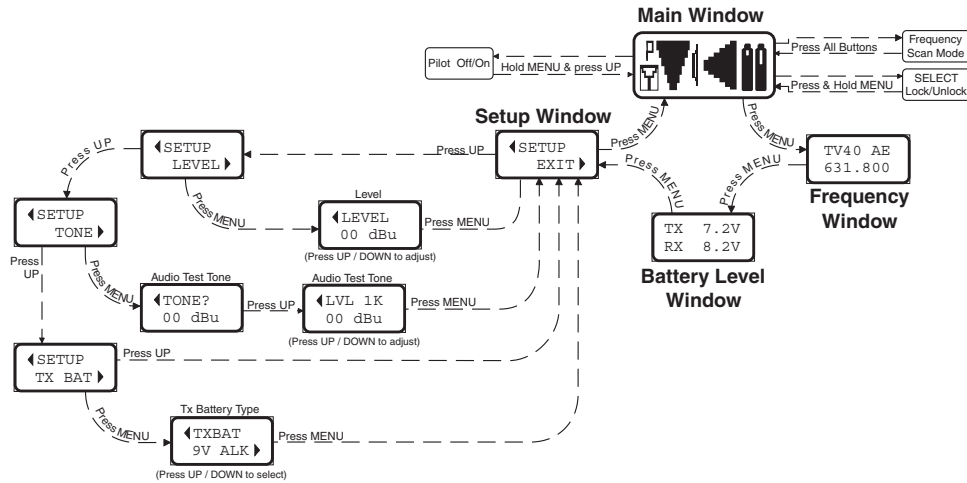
Main Window

Frequency Scan Mode

Press All Buttons

Pilot Off/On

Hold MENU & press UP

SELECT Lock/Unlock

Press & Hold MENU

Setup Window

Press MENU

Press MENU

Press UP

SETUP LEVEL

SETUP EXIT

Press MENU

TV40 AE 631.800

Frequency Window

Press UP

Press MENU

Level

Press MENU

SETUP TONE

LEVEL 00 dBu

Press MENU

(Press UP / DOWN to adjust)

TX 7.2V RX 8.2V

Battery Level Window

Press UP

Press MENU

Audio Test Tone

Audio Test Tone

TONE? 00 dBu

Press UP

LVL 1K 00 dBu

Press MENU

(Press UP / DOWN to adjust)

SETUP TX BAT

Press UP

Press MENU

Tx Battery Type

TXBAT 9V ALK

Press MENU

(Press UP / DOWN to select)